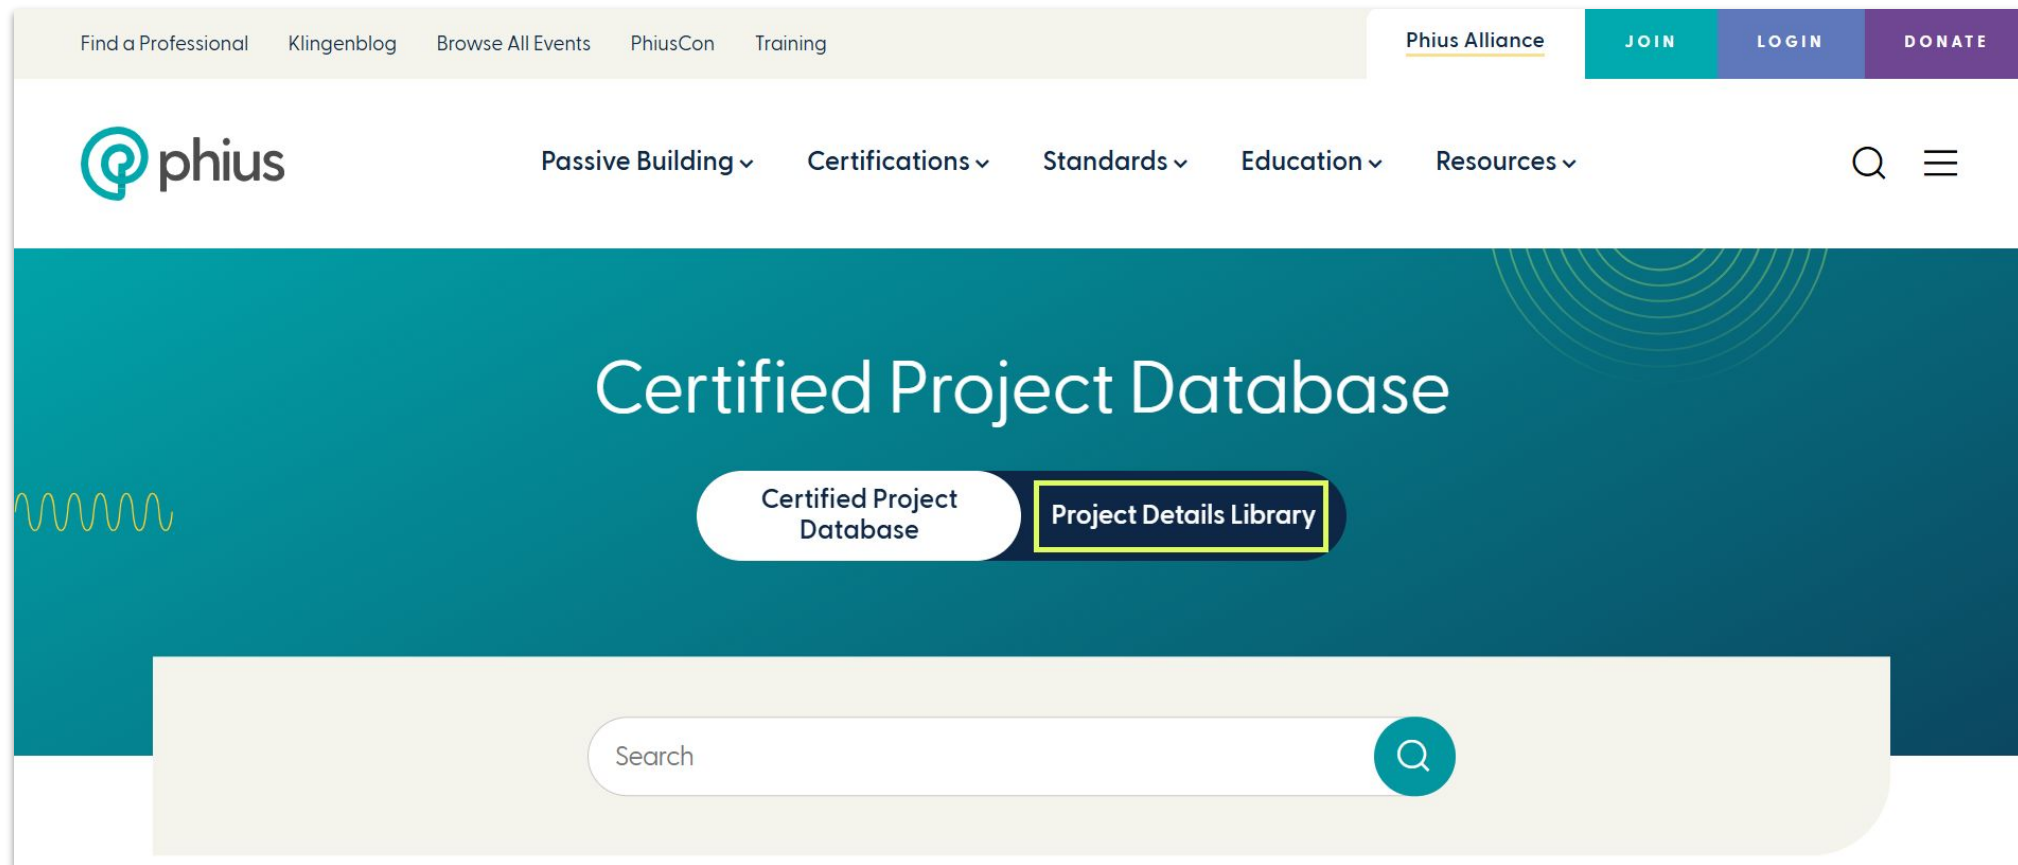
Find a Professional Klingenblog Browse All Events PhiusCon Training

Phius Alliance JOIN LOGIN DONATE

phius

Passive Building Certifications Standards Education Resources

Certified Project Database

Certified Project Database

Project Details Library

Search